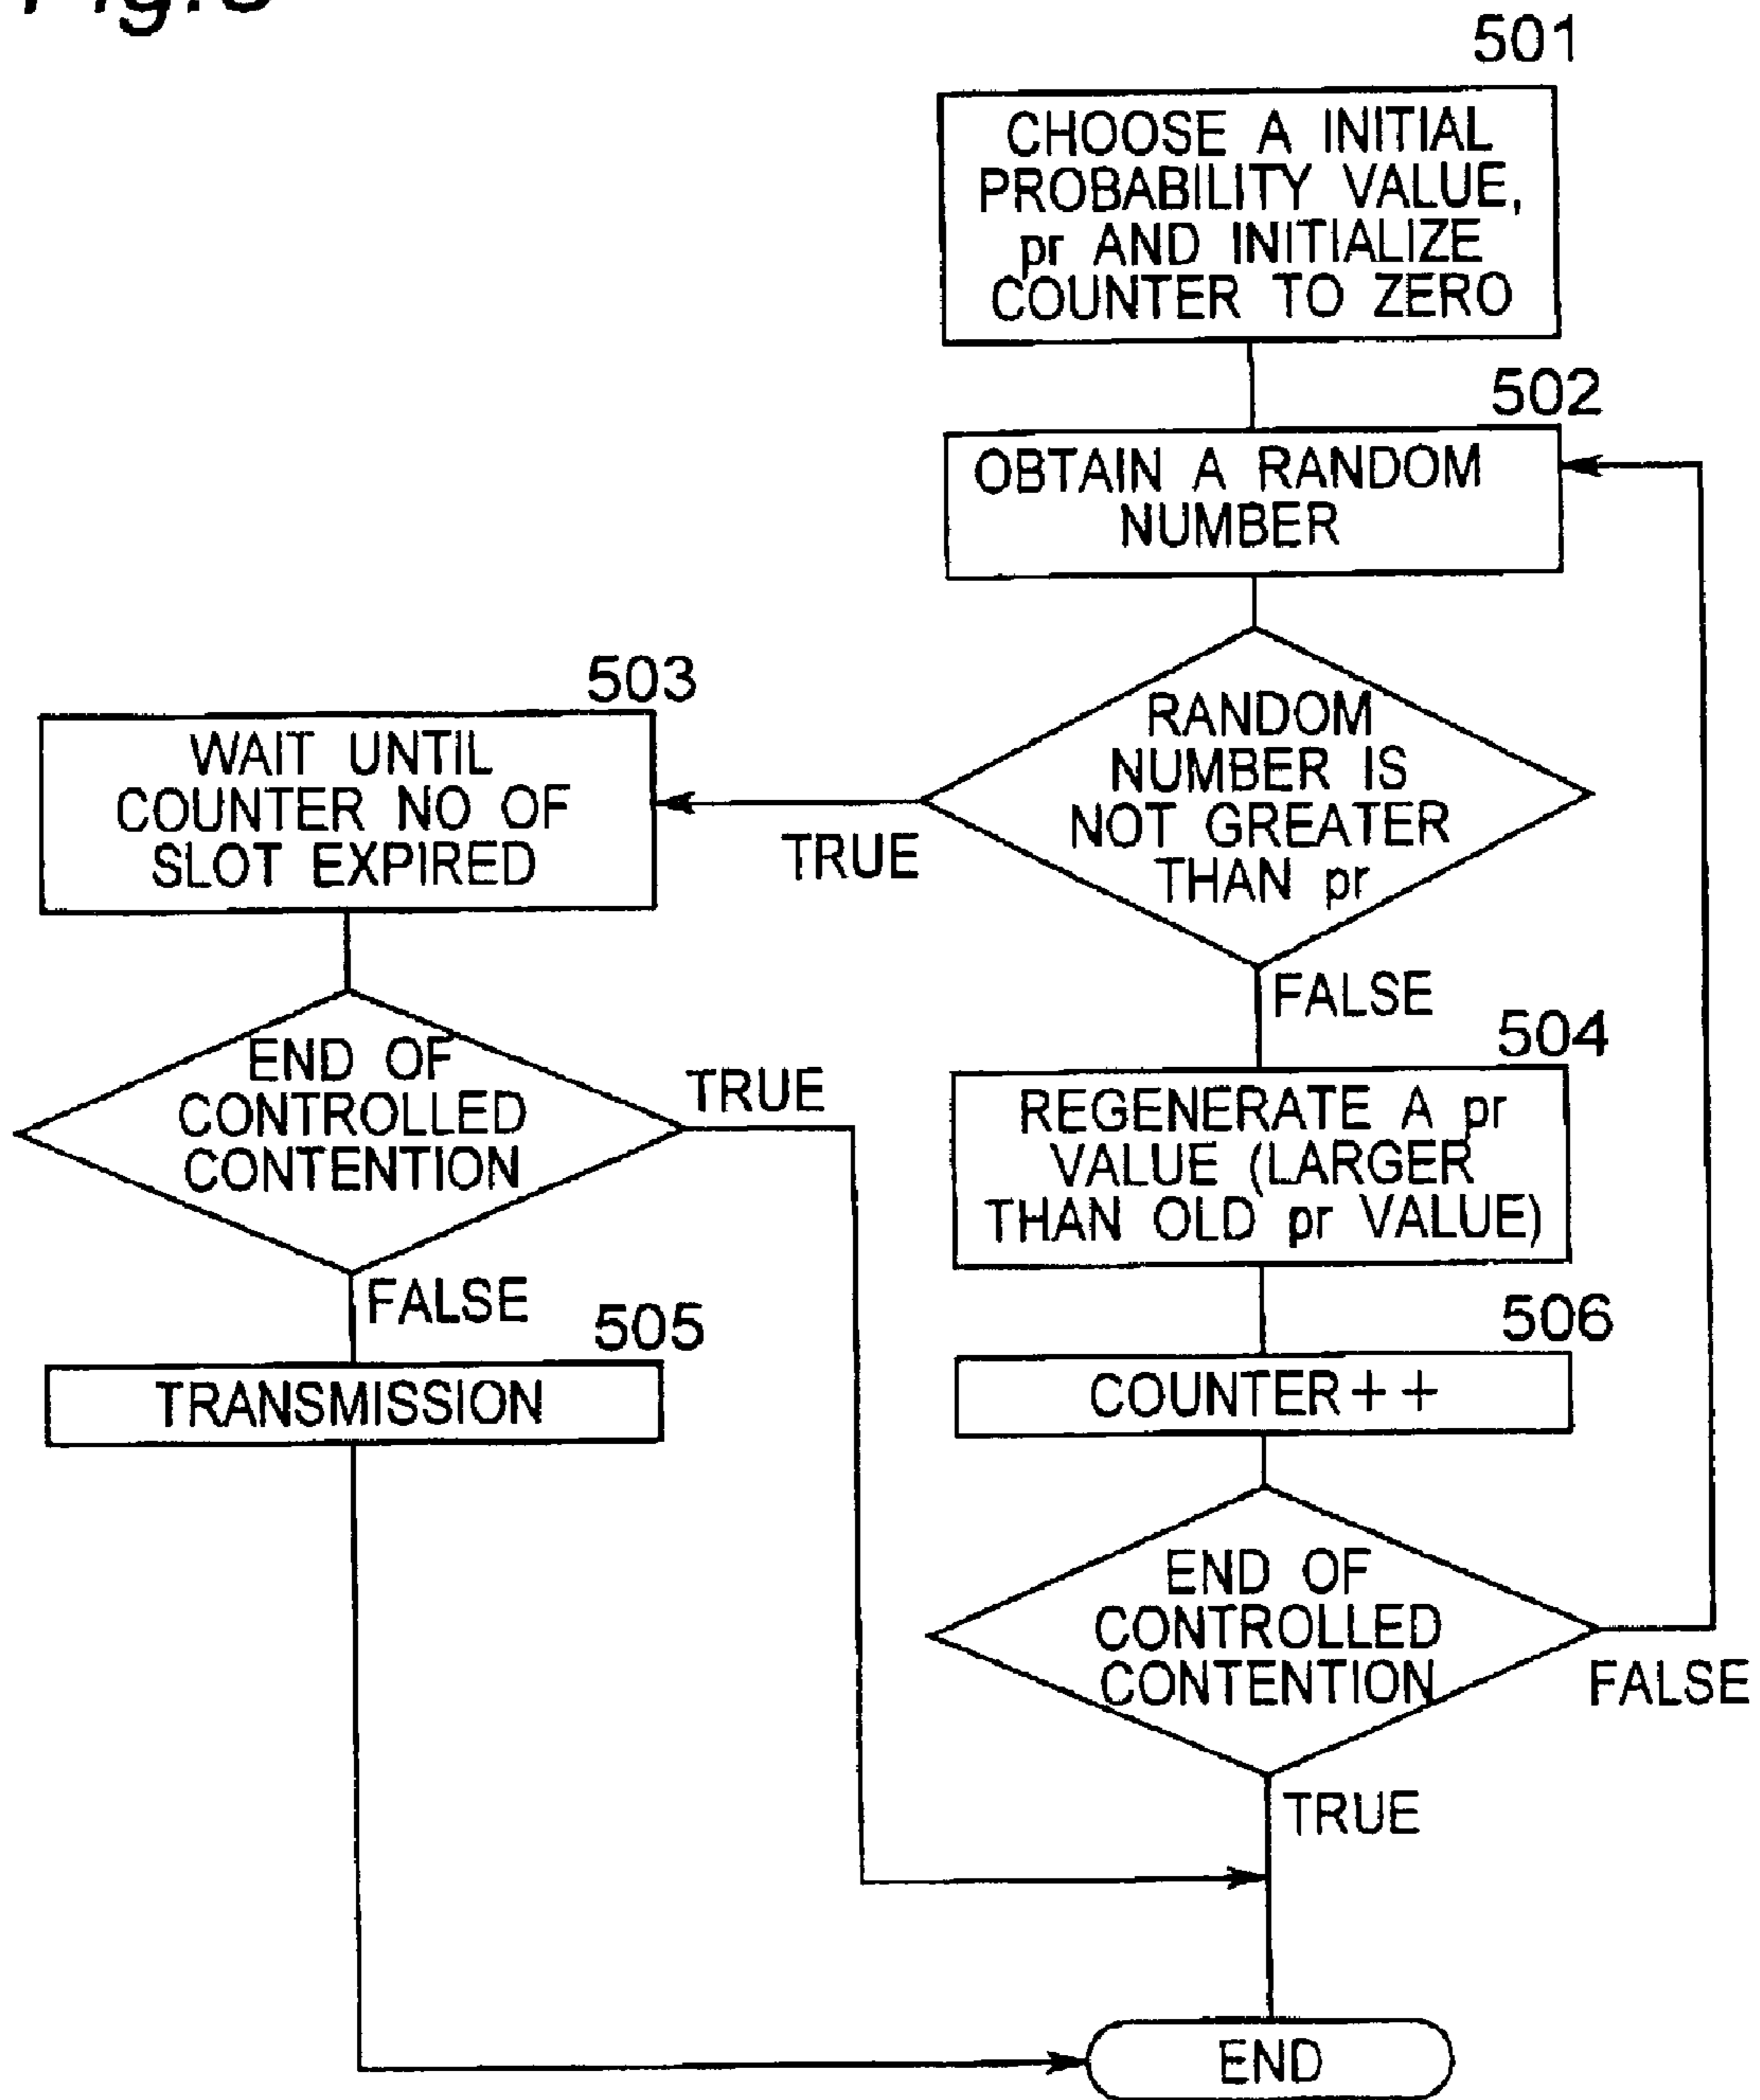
Fig.5

501

CHOOSE A INITIAL PROBABILITY VALUE, pr AND INITIALIZE COUNTER TO ZERO

502

OBTAIN A RANDOM NUMBER

RANDOM NUMBER IS NOT GREATER THAN pr

TRUE

503

WAIT UNTIL COUNTER NO OF SLOT EXPIRED

FALSE

504

REGENERATE A pr VALUE (LARGER THAN OLD pr VALUE)

END OF CONTROLLED CONTENTION

TRUE

FALSE

505

TRANSMISSION

506

COUNTER++

END OF CONTROLLED CONTENTION

FALSE

TRUE

END